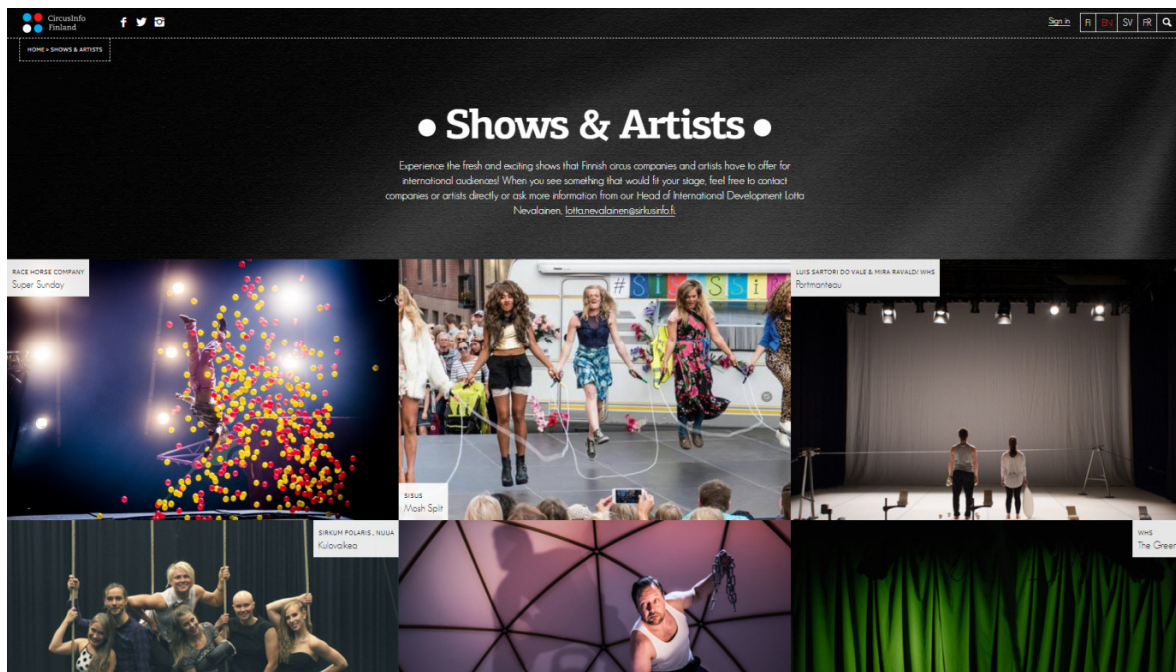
CircusInfo Finland

Sign in FI EN SV FR

HOME > SHOWS & ARTISTS

• Shows & Artists •

Experience the fresh and exciting shows that Finnish circus companies and artists have to offer for international audiences! When you see something that would fit your stage, feel free to contact companies or artists directly or ask more information from our Head of International Development Lotta Nevalainen, lotta.nevalainen@sirkusinfo.fi.

RACE HORSE COMPANY
Super Sunday

SISUS
Mosh Split

LUIS SARTORI DO VALE & MIRA RAVALD/ WHS
Portmanteau

SIRKUM POLARIS, NUUA
Kuiovakea

WHS
The Green